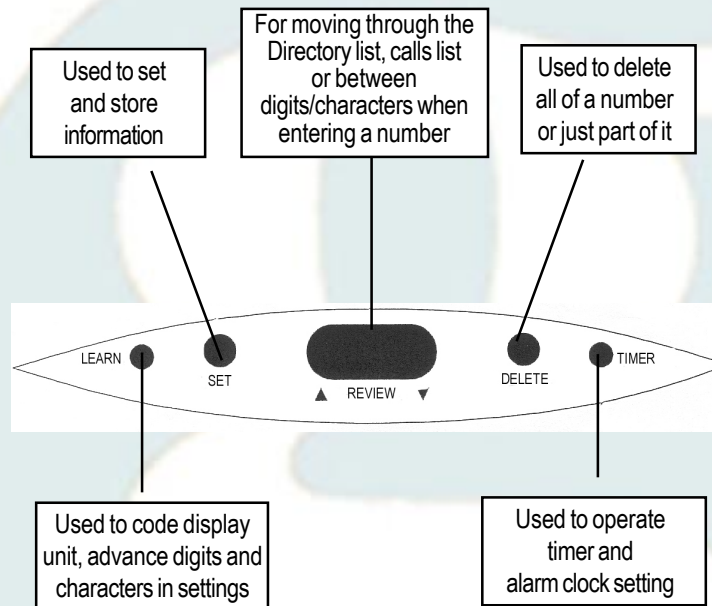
Used to set and store information

For moving through the Directory list, calls list or between digits/characters when entering a number

Used to delete all of a number or just part of it

LEARN

SET

▲ REVIEW ▼

DELETE

TIMER

Used to code display unit, advance digits and characters in settings

Used to operate timer and alarm clock setting